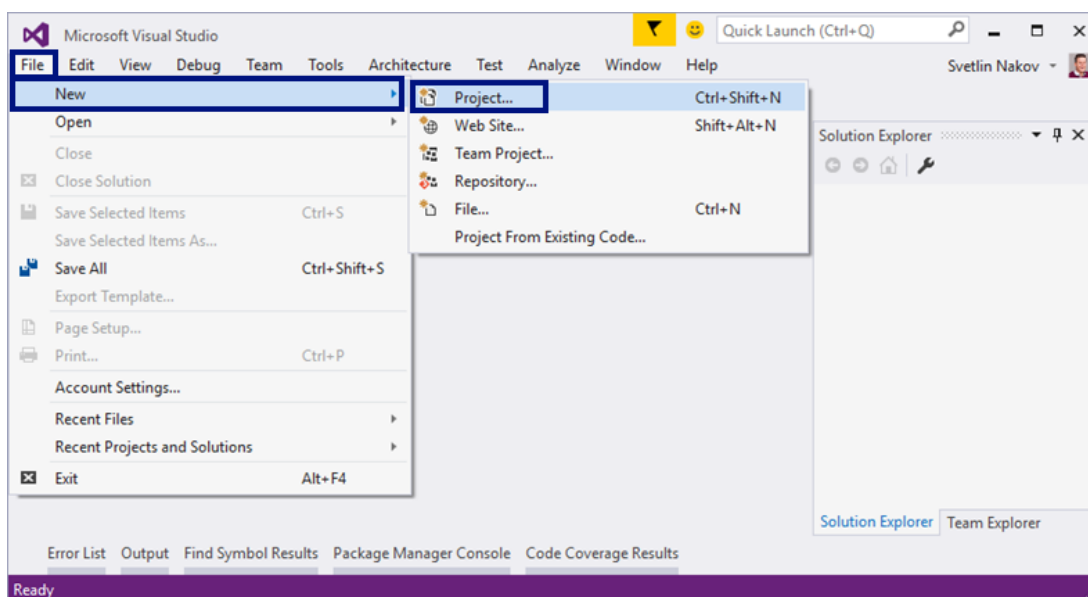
Microsoft Visual Studio

Quick Launch (Ctrl+Q)

File Edit View Debug Team Tools Architecture Test Analyze Window Help

Svetlin Nakov

New
Open
Close
Close Solution
Save Selected Items Ctrl+S
Save Selected Items As...
Save All Ctrl+Shift+S
Export Template...
Page Setup...
Print... Ctrl+P
Account Settings...
Recent Files
Recent Projects and Solutions
Exit Alt+F4

Project... Ctrl+Shift+N
Web Site... Shift+Alt+N
Team Project...
Repository...
File... Ctrl+N
Project From Existing Code...

Solution Explorer

Solution Explorer Team Explorer

Error List Output Find Symbol Results Package Manager Console Code Coverage Results

Ready